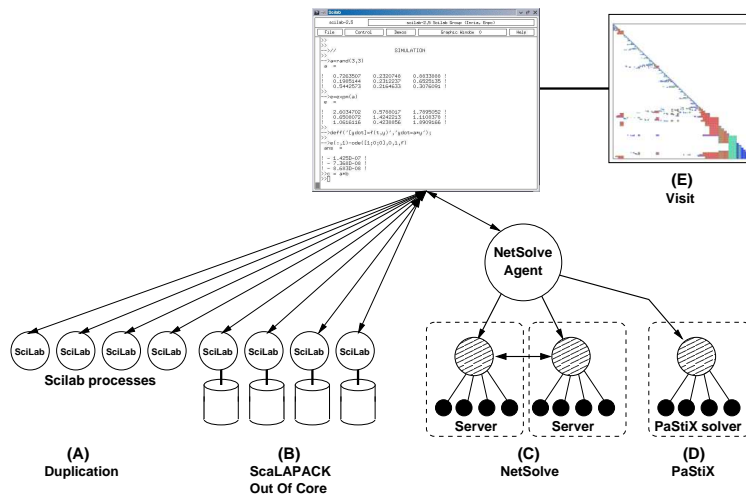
Scilab

scilab-2.5

Scilab-2.5 Scilab Group (Inria, Enpc)

File

Control

Demos

Graphic Window 0

Help

-->//                SIMULATION

-->a=rand(3,3)
a =

! 0.7263507 0.2320748 0.8833888 !
! 0.1985144 0.2312237 0.6525135 !
! 0.5442573 0.2164633 0.3076091 !

-->a=expm(a)
a =

! 2.6034702 0.5788017 1.7885052 !
! 0.8508072 1.4242213 1.1105376 !
! 1.0610316 0.4238958 1.8909166 !

-->deff('[ydot]=f(t,y)','ydot=a*y');

-->e(:,1)=ode([1;0;0],0,1,f)
ans =

! - 1.425D-07 !
! - 7.360D-08 !
! - 9.663D-08 !

(E)
Visit

NetSolve Agent

SciLab SciLab SciLab SciLab

Scilab processes

SciLab SciLab SciLab SciLab

Server

Server

PaStiX solver

(A)
Duplication

(B)
ScaLAPACK
Out Of Core

(C)
NetSolve

(D)
PaStiX